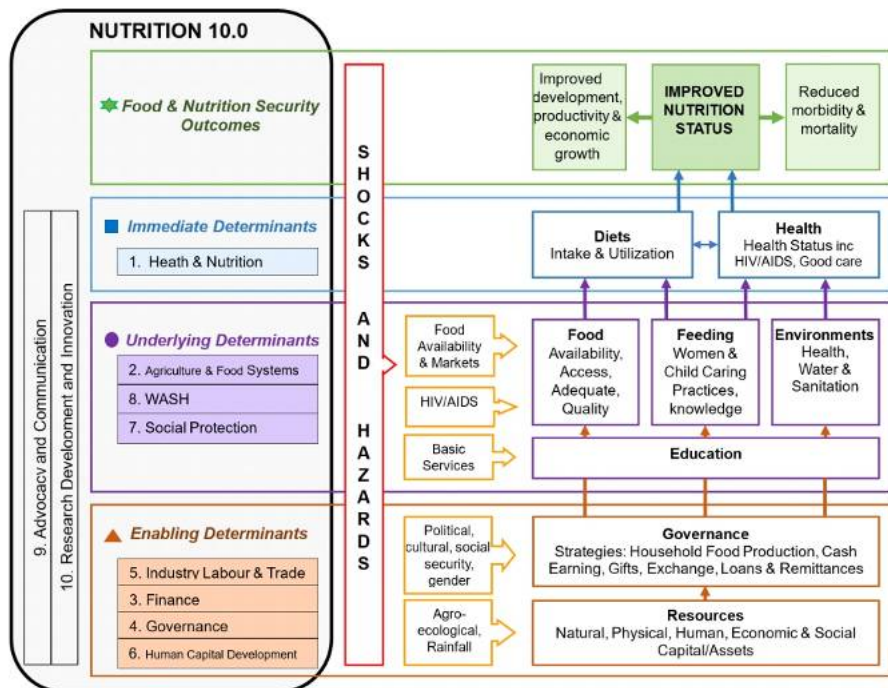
NUTRITION 10.0

Food & Nutrition Security Outcomes

Improved development, productivity & economic growth

IMPROVED NUTRITION STATUS

Reduced morbidity & mortality

SHOCKS AND HAZARDS

Immediate Determinants

1. Heath & Nutrition

Diets
Intake & Utilization

Health
Health Status inc HIV/AIDS, Good care

Underlying Determinants

2. Agriculture & Food Systems
8. WASH
7. Social Protection

Food Availability & Markets

HIV/AIDS

Basic Services

Food
Availability, Access, Adequate, Quality

Feeding
Women & Child Caring Practices, knowledge

Environments
Health, Water & Sanitation

Education

Enabling Determinants

5. Industry Labour & Trade
3. Finance
4. Governance
6. Human Capital Development

Political, cultural, social security, gender

Agro-ecological, Rainfall

Governance
Strategies: Household Food Production, Cash Earning, Gifts, Exchange, Loans & Remittances

Resources
Natural, Physical, Human, Economic & Social Capital/Assets

9. Advocacy and Communication

10. Research Develoment and Innovation